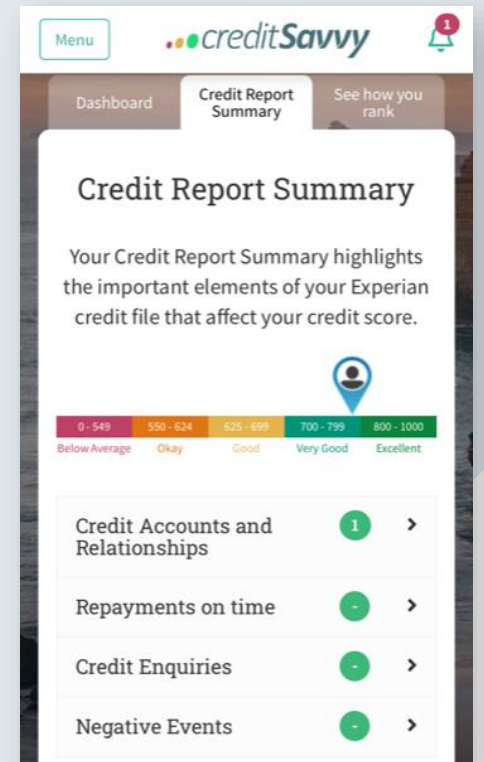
Menu

creditSavvy

1

Dashboard

Credit Report Summary

See how you rank

Credit Report Summary

Your Credit Report Summary highlights the important elements of your Experian credit file that affect your credit score.

| 0 - 549 | 550 - 624 | 625 - 699 | 700 - 799 | 800 - 1000 |
|---|---|---|---|---|
| Below Average | Okay | Good | Very Good | Excellent |

Credit Accounts and Relationships 1 >

Repayments on time - >

Credit Enquiries - >

Negative Events - >